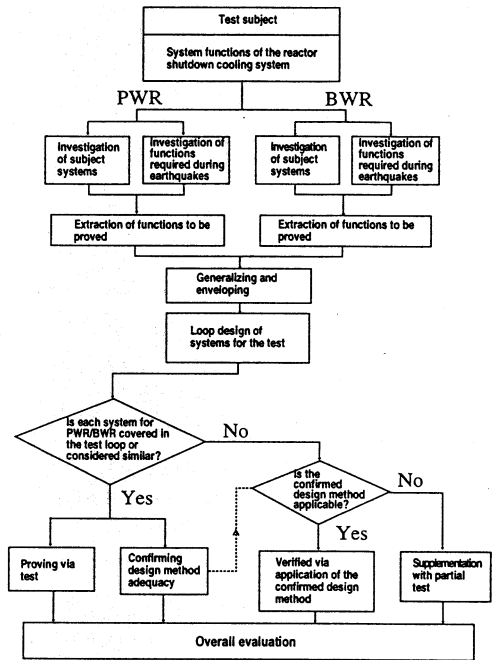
Test subject

System functions of the reactor shutdown cooling system

PWR

BWR

Investigation of subject systems

Investigation of functions required during earthquakes

Investigation of subject systems

Investigation of functions required during earthquakes

Extraction of functions to be proved

Extraction of functions to be proved

Generalizing and enveloping

Loop design of systems for the test

Is each system for PWR/BWR covered in the test loop or considered similar?

No

Yes

Is the confirmed design method applicable?

No

Yes

Proving via test

Confirming design method adequacy

Verified via application of the confirmed design method

Supplementation with partial test

Overall evaluation